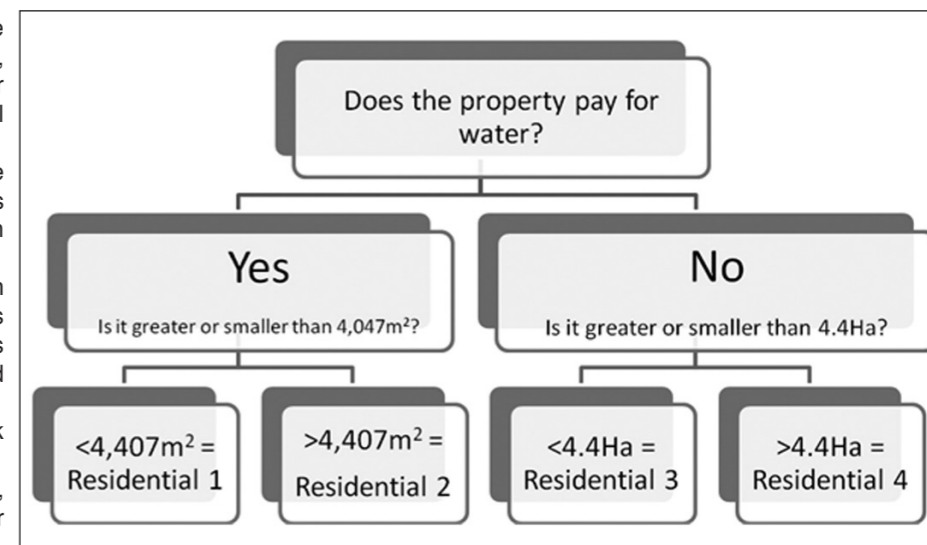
Does the property pay for water?

Yes
Is it greater or smaller than $4,047m^2$?

No
Is it greater or smaller than 4.4Ha?

$<4,407m^2$ = Residential 1

$>4,407m^2$ = Residential 2

<4.4Ha = Residential 3

>4.4Ha = Residential 4